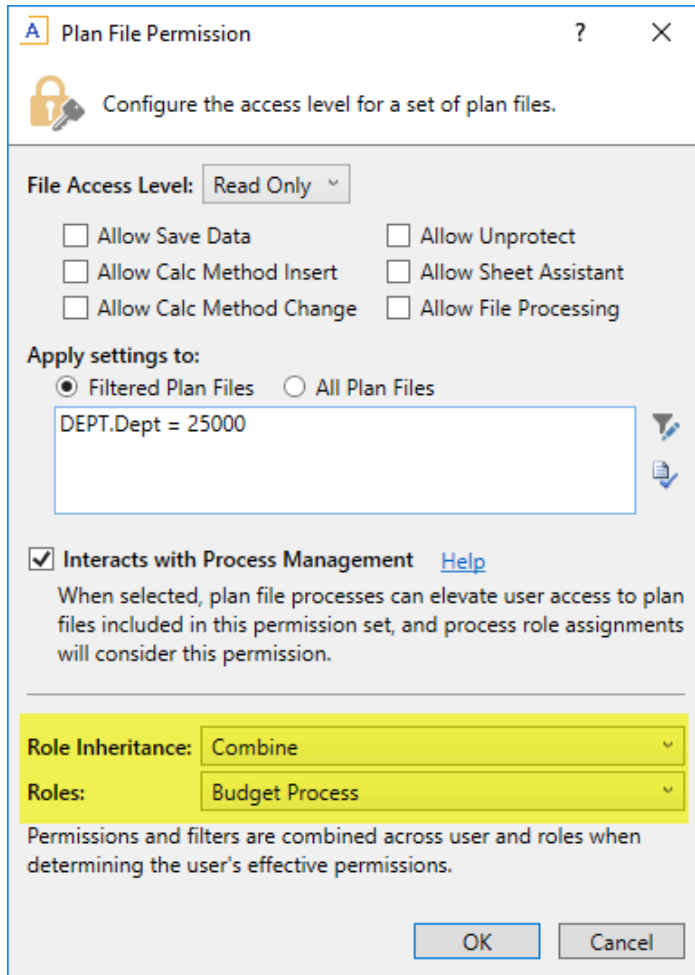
A Plan File Permission ? ×

Configure the access level for a set of plan files.

File Access Level: Read Only

Allow Save Data
Allow Calc Method Insert
Allow Calc Method Change
Allow Unprotect
Allow Sheet Assistant
Allow File Processing

Apply settings to:
Filtered Plan Files
All Plan Files

DEPT.Dept = 25000

Interacts with Process Management Help

When selected, plan file processes can elevate user access to plan files included in this permission set, and process role assignments will consider this permission.

Role Inheritance: Combine
Roles: Budget Process

Permissions and filters are combined across user and roles when determining the user's effective permissions.

OK Cancel